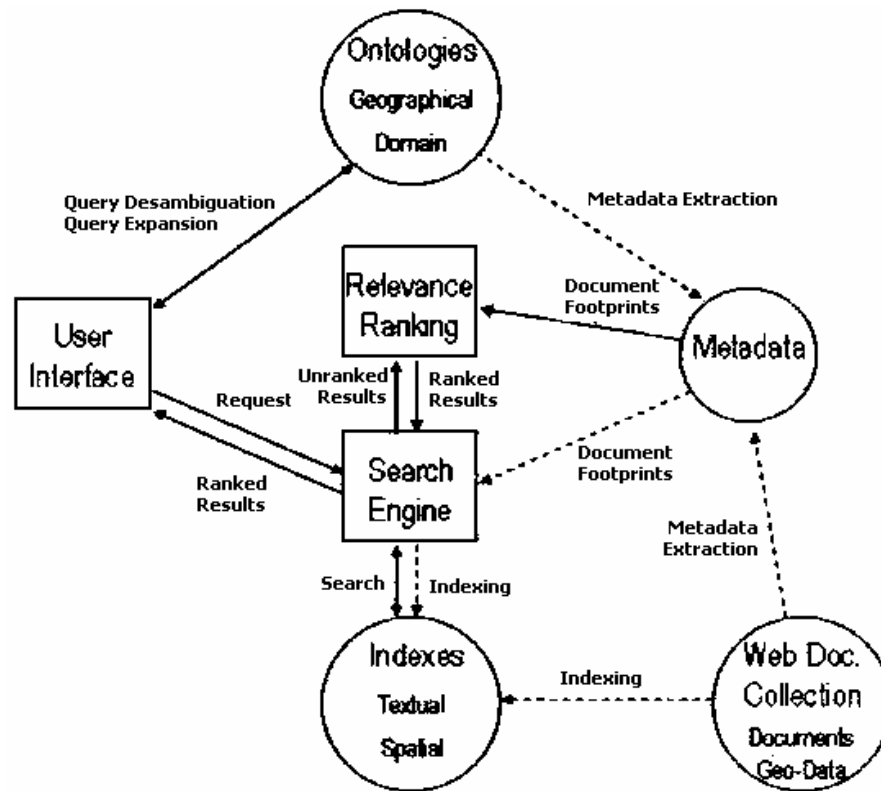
Ontologies
Geographical
Domain

Query Desambiguation
Query Expansion

Metadata Extraction

Relevance Ranking

Document Footprints

User Interface

Metadata

Unranked Results

Ranked Results

Request

Search Engine

Document Footprints

Ranked Results

Metadata Extraction

Search

Indexing

Indexes
Textual
Spatial

Indexing

Web Doc. Collection
Documents
Geo-Data